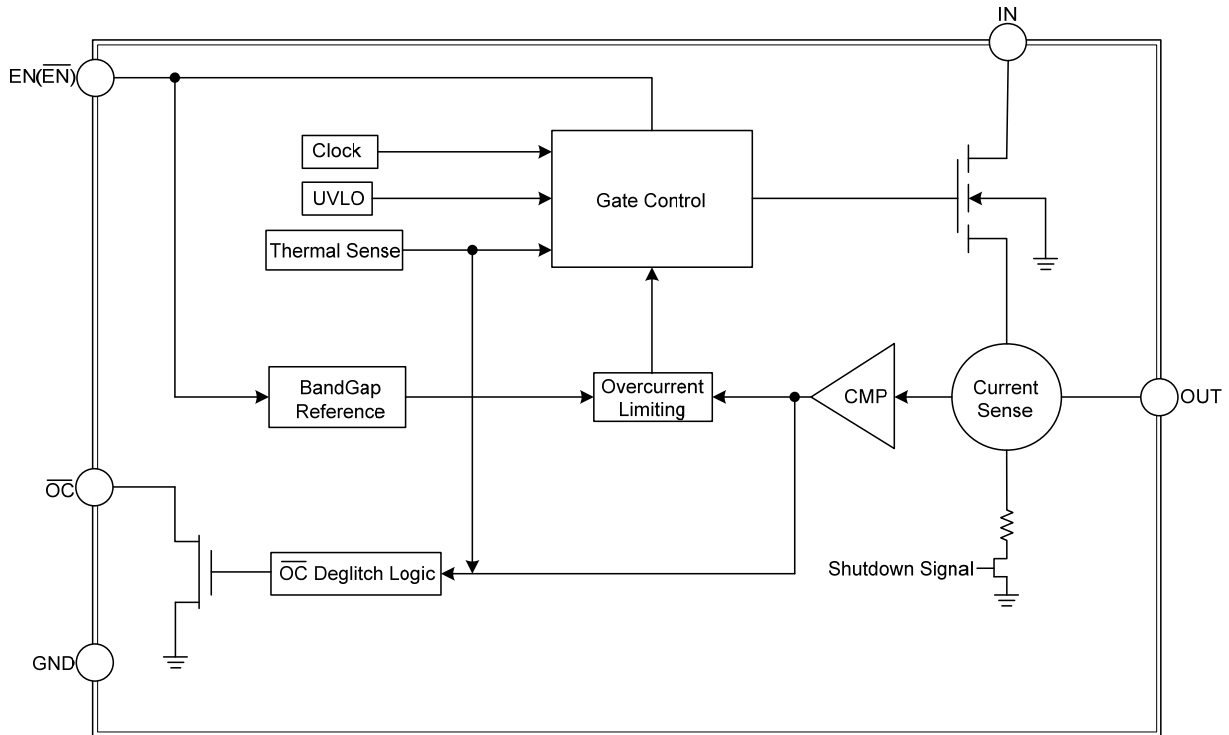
IN

EN($\overline{EN}$)

Clock

UVLO

Thermal Sense

Gate Control

BandGap Reference

Overcurrent Limiting

CMP

Current Sense

OUT

$\overline{OC}$

$\overline{OC}$ Deglitch Logic

Shutdown Signal

GND